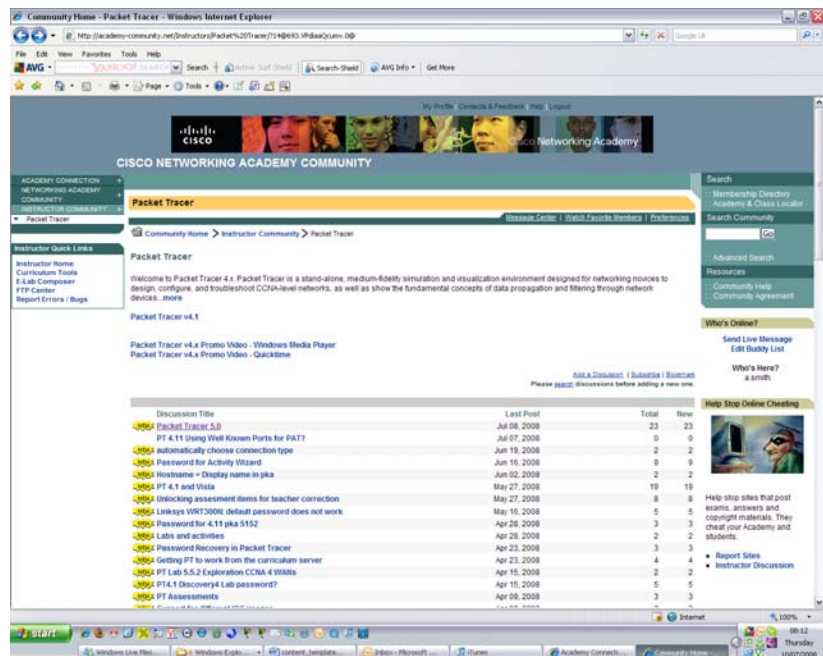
Community Home - Packet Tracer - Windows Internet Explorer

http://academy-community.net/Instructors/Packet%20Tracer/?14@693.VPdiaaQcunv.0@

Google UK

File Edit View Favorites Tools Help

AVG · Search · Active Surf-Shield · Search-Shield · AVG Info · Get More

Page · Tools ·

My Profile | Contacts & Feedback | Help | Logout

CISCO

Cisco Networking Academy

CISCO NETWORKING ACADEMY COMMUNITY

ACADEMY CONNECTION
NETWORKING ACADEMY COMMUNITY
INSTRUCTOR COMMUNITY
Packet Tracer

Instructor Quick Links
Instructor Home
Curriculum Tools
E-Lab Composer
FTP Center
Report Errors / Bugs

Packet Tracer

Message Center | Watch Favorite Members | Preferences

Community Home > Instructor Community > Packet Tracer

Packet Tracer

Welcome to Packet Tracer 4.x. Packet Tracer is a stand-alone, medium-fidelity simulation and visualization environment designed for networking novices to design, configure, and troubleshoot CCNA-level networks, as well as show the fundamental concepts of data propagation and filtering through network devices...more

Packet Tracer v4.1

Packet Tracer v4.x Promo Video - Windows Media Player
Packet Tracer v4.x Promo Video - Quicktime

Add a Discussion | Subscribe | Bookmark
Please search discussions before adding a new one.

| Discussion Title | Last Post | Total | New |
|---|---|---|---|
| NEW Packet Tracer 5.0 | Jul 08, 2008 | 23 | 23 |
| PT 4.11 Using Well Known Ports for PAT? | Jul 07, 2008 | 0 | 0 |
| NEW automatically choose connection type | Jun 19, 2008 | 2 | 2 |
| NEW Password for Activity Wizard | Jun 16, 2008 | 9 | 9 |
| NEW Hostname = Display name in pka | Jun 02, 2008 | 2 | 2 |
| NEW PT 4.1 and Vista | May 27, 2008 | 19 | 19 |
| NEW Unlocking assesment items for teacher correction | May 27, 2008 | 8 | 8 |
| NEW Linksys WRT300N: default password does not work | May 15, 2008 | 5 | 5 |
| NEW Password for 4.11 pka 5152 | Apr 28, 2008 | 3 | 3 |
| NEW Labs and activities | Apr 28, 2008 | 2 | 2 |
| NEW Password Recovery in Packet Tracer | Apr 23, 2008 | 3 | 3 |
| NEW Getting PT to work from the curriculum server | Apr 23, 2008 | 4 | 4 |
| NEW PT Lab 5.5.2 Exploration CCNA 4 WANs | Apr 15, 2008 | 2 | 2 |
| NEW PT4.1 Discovery4 Lab password? | Apr 15, 2008 | 5 | 5 |
| NEW PT Assessments | Apr 09, 2008 | 3 | 3 |

Search
Membership Directory
Academy & Class Locator
Search Community
Go
Advanced Search
Resources
Community Help
Community Agreement

Who's Online?
Send Live Message
Edit Buddy List
Who's Here?
a.smith

Help Stop Online Cheating

Help stop sites that post exams, answers and copyright materials. They cheat your Academy and students.

• Report Sites
• Instructor Discussion

Internet
100%

start
Windows Live Mes...
2 Windows Explo...
content_template...
Inbox - Microsoft ...
iTunes
Academy Connecti...
Community Home -...
08:12
Thursday
10/07/2008